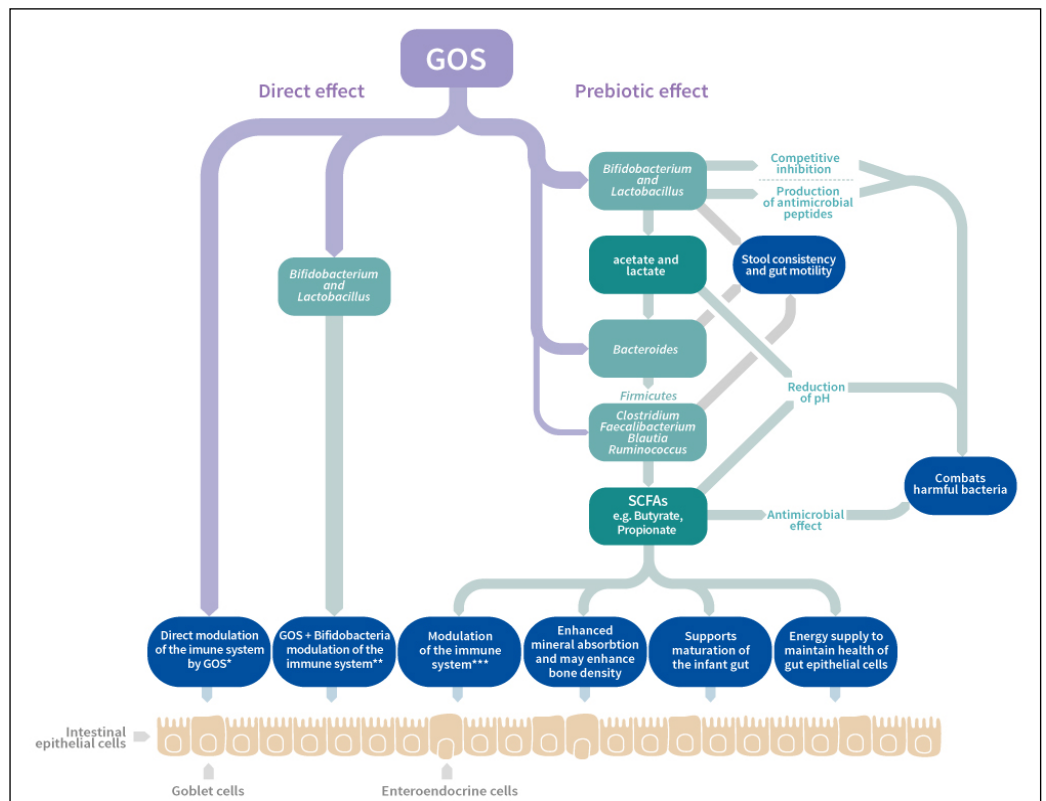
GOS

Direct effect

Prebiotic effect

Bifidobacterium and Lactobacillus

Competitive inhibition

Production of antimicrobial peptides

acetate and lactate

Stool consistency and gut motility

Bifidobacterium and Lactobacillus

Bacteroides

Firmicutes

Reduction of pH

Clostridium Faecalibacterium Blautia Ruminococcus

Combats harmful bacteria

SCFAs e.g. Butyrate, Propionate

Antimicrobial effect

Direct modulation of the imune system by GOS*

GOS + Bifidobacteria modulation of the immune system**

Modulation of the immune system***

Enhanced mineral absorbtion and may enhance bone density

Supports maturation of the infant gut

Energy supply to maintain health of gut epithelial cells

Intestinal epithelial cells

Goblet cells

Enteroendocrine cells